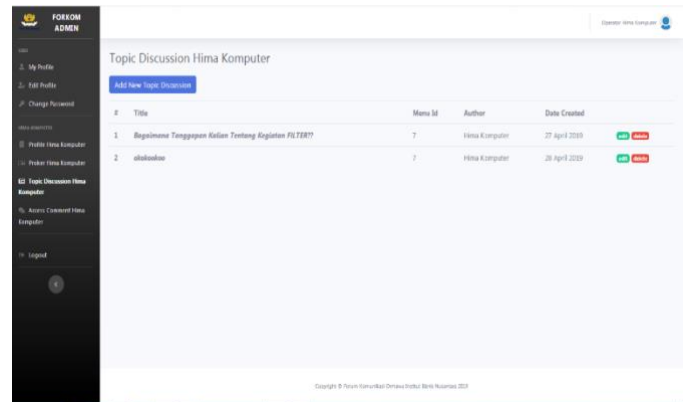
FORKOM ADMIN

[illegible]
My Profile
Edit Profile
Change Password
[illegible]
Profile Hima Komputer
Proker Hima Komputer
Topic Discussion Hima Komputer
Access Comment Hima Komputer
Logout

Operator Hima Komputer

Topic Discussion Hima Komputer

Add New Topic Discussion

| # | Title | Menu Id | Author | Date Created | |
|---|---|---|---|---|---|
| 1 | Bagaimana Tanggapan Kalian Tentang Kegiatan FILTER?? | 7 | Hima Komputer | 27 April 2019 | edit delete |
| 2 | akakoakoa | 7 | Hima Komputer | 26 April 2019 | edit delete |

Copyright © Forum Komunikasi Ormawa Institut Bisnis Nusantara 2019